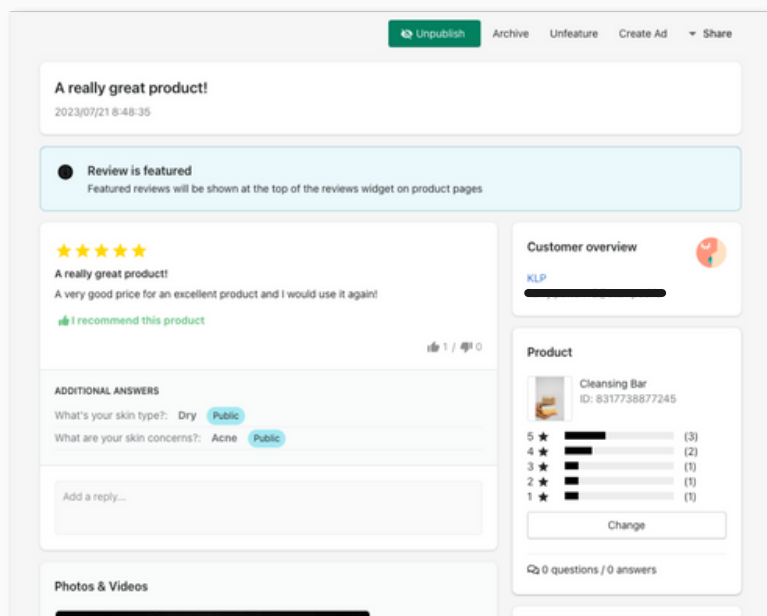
Unpublish Archive Unfeature Create Ad Share

A really great product!
2023/07/21 8:48:35

Review is featured
Featured reviews will be shown at the top of the reviews widget on product pages

★★★★★
A really great product!
A very good price for an excellent product and I would use it again!

I recommend this product

1 / 0

ADDITIONAL ANSWERS
What's your skin type?: Dry Public
What are your skin concerns?: Acne Public

Add a reply...

Photos & Videos

Customer overview
KLP

Product
Cleansing Bar
ID: 8317738877245

5 ★ (3)
4 ★ (2)
3 ★ (1)
2 ★ (1)
1 ★ (1)

Change

0 questions / 0 answers